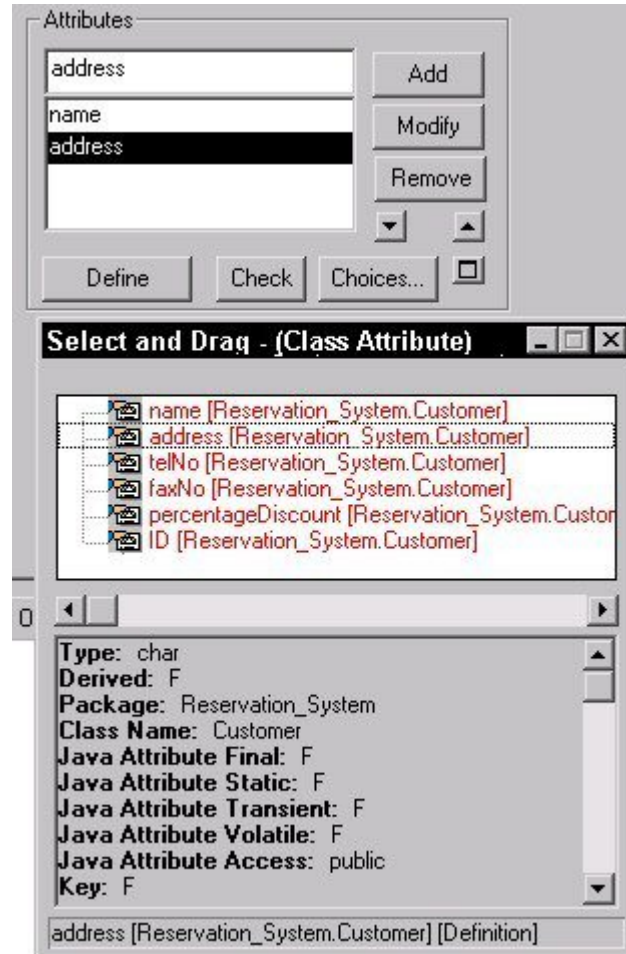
Attributes

address

name
address

Add
Modify
Remove

Define
Check
Choices...

Select and Drag - (Class Attribute)

name [Reservation_System.Customer]
address [Reservation_System.Customer]
telNo [Reservation_System.Customer]
faxNo [Reservation_System.Customer]
percentageDiscount [Reservation_System.Custon
ID [Reservation_System.Customer]

0

Type: char
Derived: F
Package: Reservation_System
Class Name: Customer
Java Attribute Final: F
Java Attribute Static: F
Java Attribute Transient: F
Java Attribute Volatile: F
Java Attribute Access: public
Key: F

address [Reservation_System.Customer] [Definition]